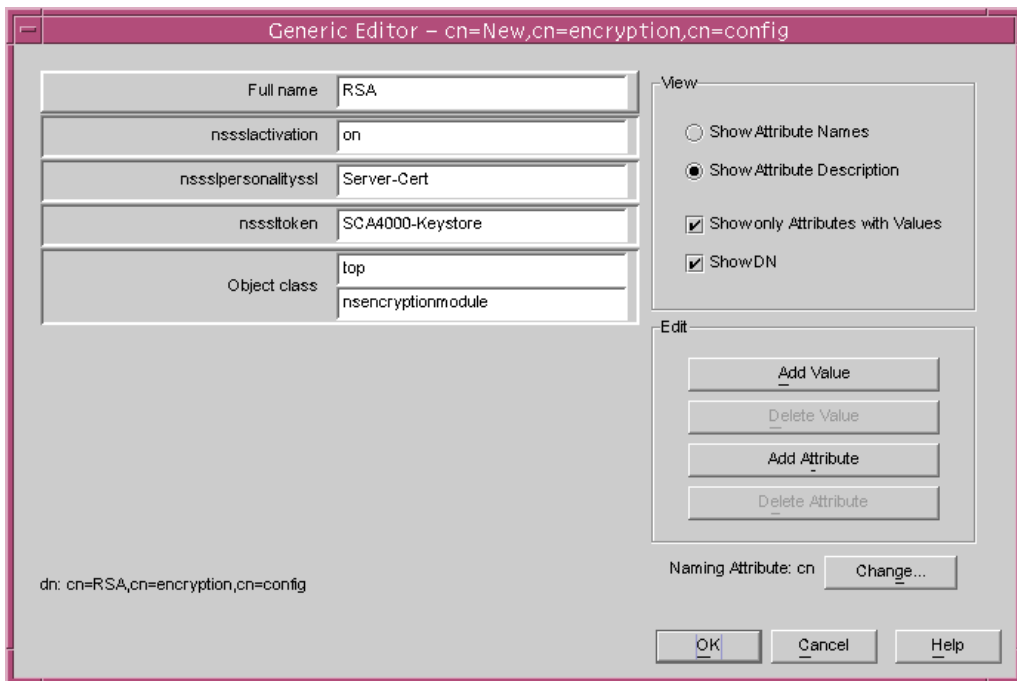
Generic Editor – cn=New,cn=encryption,cn=config

Full name RSA

nssslactivation on

nssslpersonalityssl Server-Cert

nsssltoken SCA4000-Keystore

Object class top nsencryptionmodule

View

Show Attribute Names

Show Attribute Description

Show only Attributes with Values

Show DN

Edit

Add Value

Delete Value

Add Attribute

Delete Attribute

Naming Attribute: cn Change...

dn: cn=RSA,cn=encryption,cn=config

OK Cancel Help